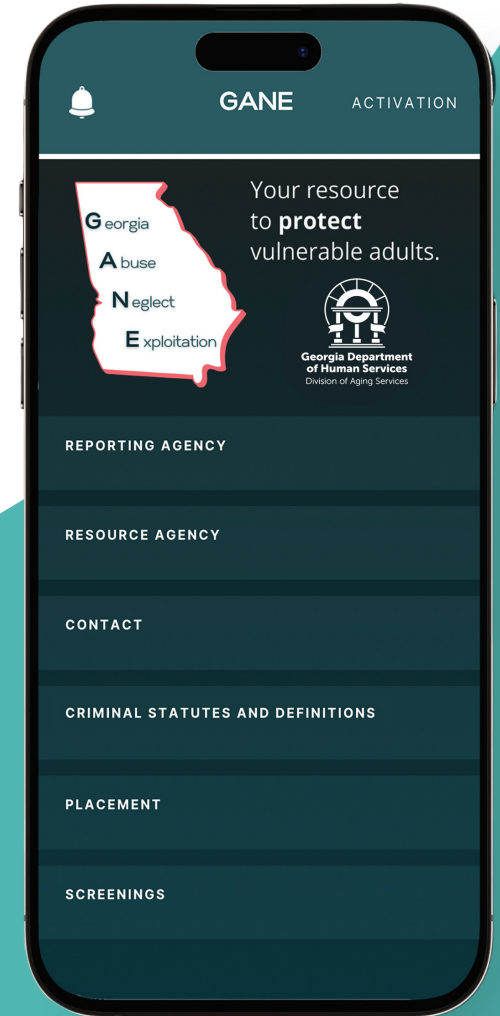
GANE

ACTIVATION

Georgia
Abuse
Neglect
Exploitation

Your resource to **protect** vulnerable adults.

Georgia Department of Human Services
Division of Aging Services

REPORTING AGENCY

RESOURCE AGENCY

CONTACT

CRIMINAL STATUTES AND DEFINITIONS

PLACEMENT

SCREENINGS